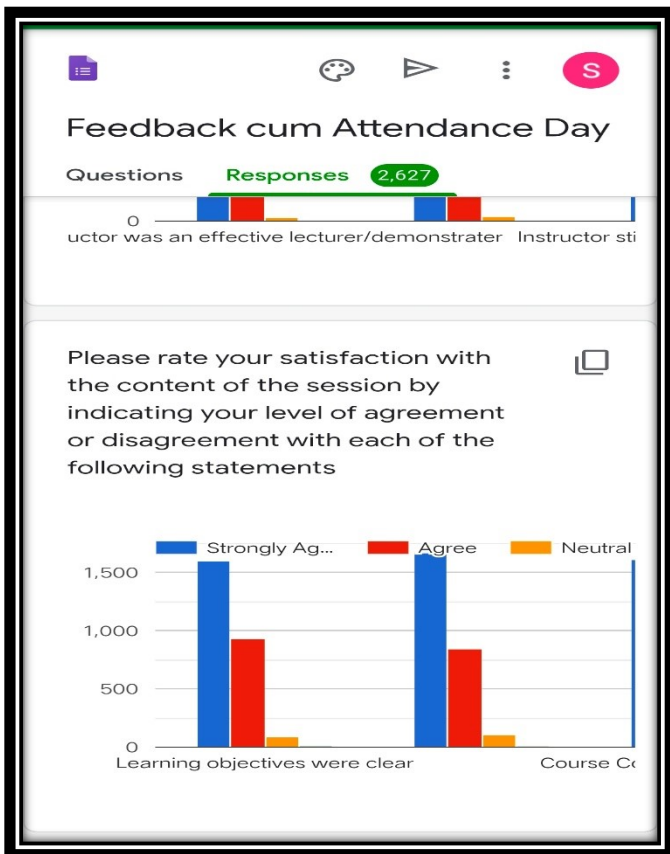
S

Feedback cum Attendance Day

Questions Responses 2,627

0
uctor was an effective lecturer/demonstrater Instructor sti

Please rate your satisfaction with the content of the session by indicating your level of agreement or disagreement with each of the following statements

Strongly Ag... Agree Neutral

1,500
1,000
500
0

Learning objectives were clear Course Co